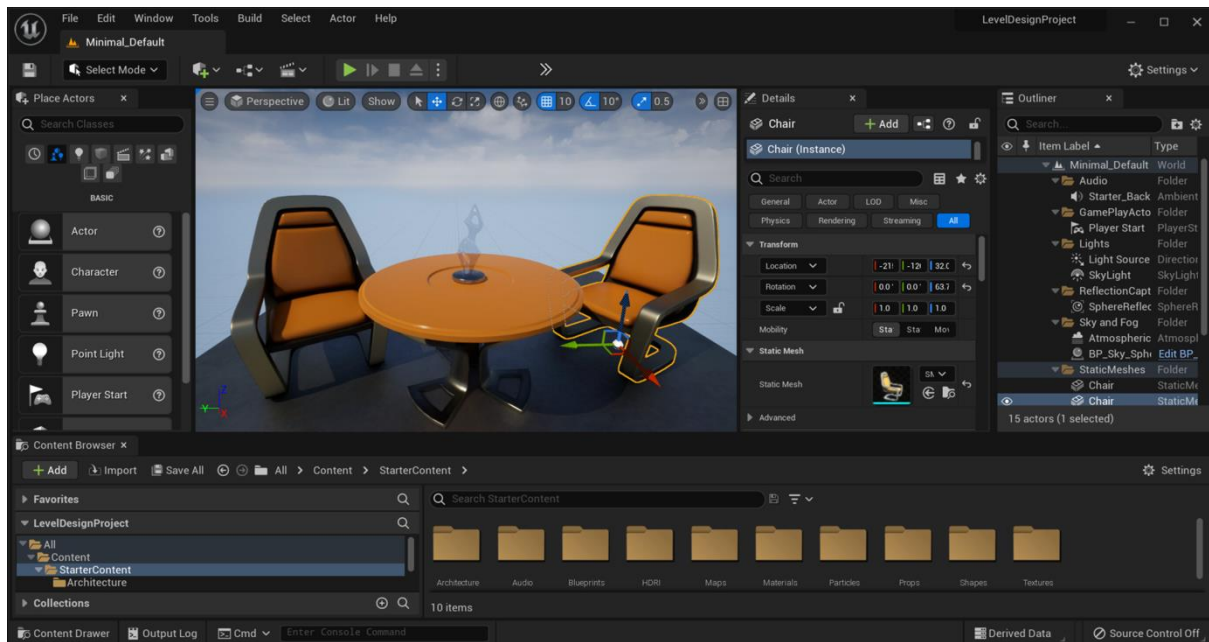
File Edit Window Tools Build Select Actor Help
Minimal_Default
LevelDesignProject
Select Mode
Settings
Place Actors ×
Search Classes
BASIC
Actor
Character
Pawn
Point Light
Player Start
Perspective Lit Show 10 10° 0.5
Details ×
Chair + Add
Chair (Instance)
Search
General Actor LOD Misc
Physics Rendering Streaming All
Transform
Location -21 -12 32.0
Rotation 0.0 0.0 63.7
Scale 1.0 1.0 1.0
Mobility Sta Sta Mov
Static Mesh
Static Mesh
Advanced
Outliner ×
Search...
Item Label Type
Minimal_Default World
Audio Folder
Starter_Back Ambient
GamePlayActo Folder
Player Start PlayerSt
Lights Folder
Light Source Direction
SkyLight SkyLight
ReflectionCapt Folder
SphereReflec SphereR
Sky and Fog Folder
Atmospheric Atmospl
BP_Sky_Sph Edit BP_
StaticMeshes Folder
Chair StaticMe
Chair StaticMe
15 actors (1 selected)
Content Browser ×
+ Add Import Save All All > Content > StarterContent >
Settings
Favorites
LevelDesignProject
All
Content
StarterContent
Architecture
Collections
Search StarterContent
Architecture Audio Blueprints HDRI Maps Materials Particles Props Shapes Textures
10 items
Content Drawer Output Log Cmd Enter Console Command
Derived Data Source Control Off